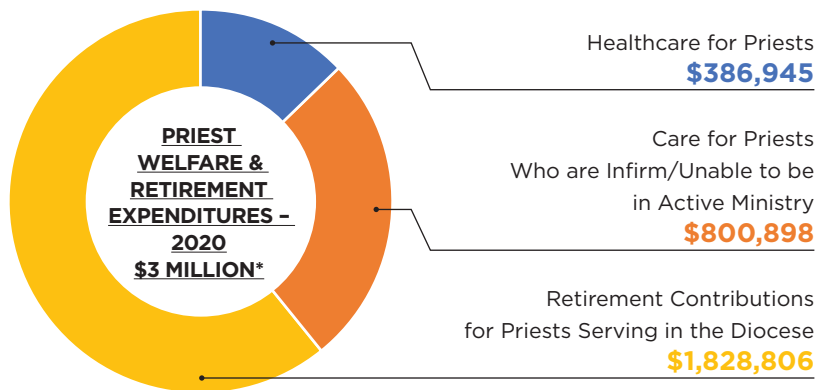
PRIEST WELFARE & RETIREMENT EXPENDITURES – 2020 $3 MILLION*

Healthcare for Priests
$386,945

Care for Priests Who are Infirm/Unable to be in Active Ministry
$800,898

Retirement Contributions for Priests Serving in the Diocese
$1,828,806